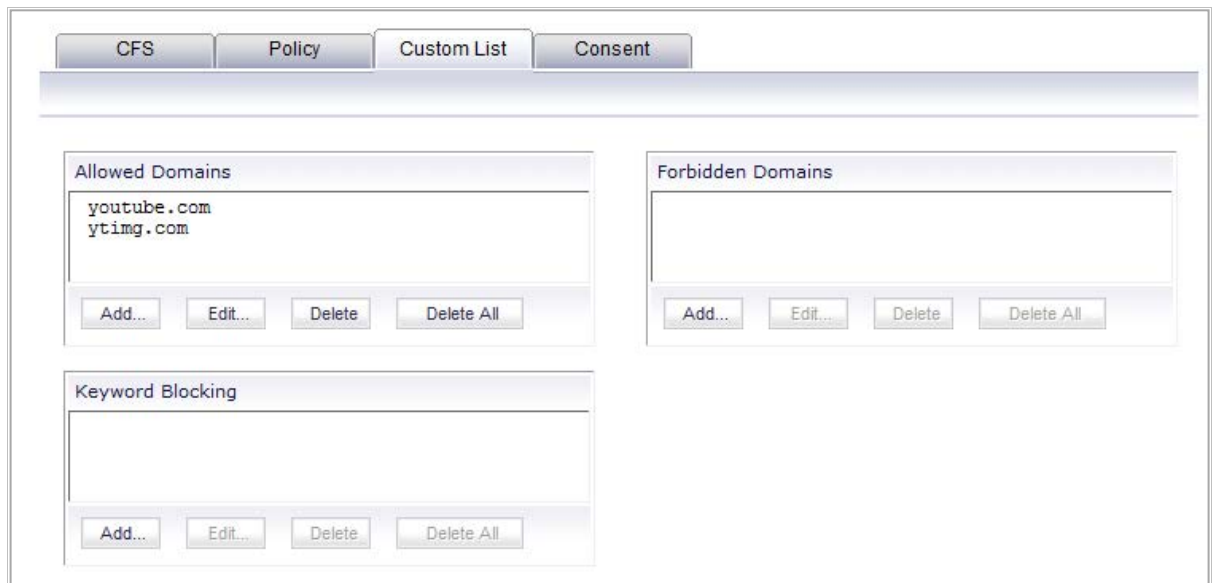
CFS Policy Custom List Consent

Allowed Domains

youtube.com
ytimg.com

Add... Edit... Delete Delete All

Forbidden Domains

Add... Edit... Delete Delete All

Keyword Blocking

Add... Edit... Delete Delete All